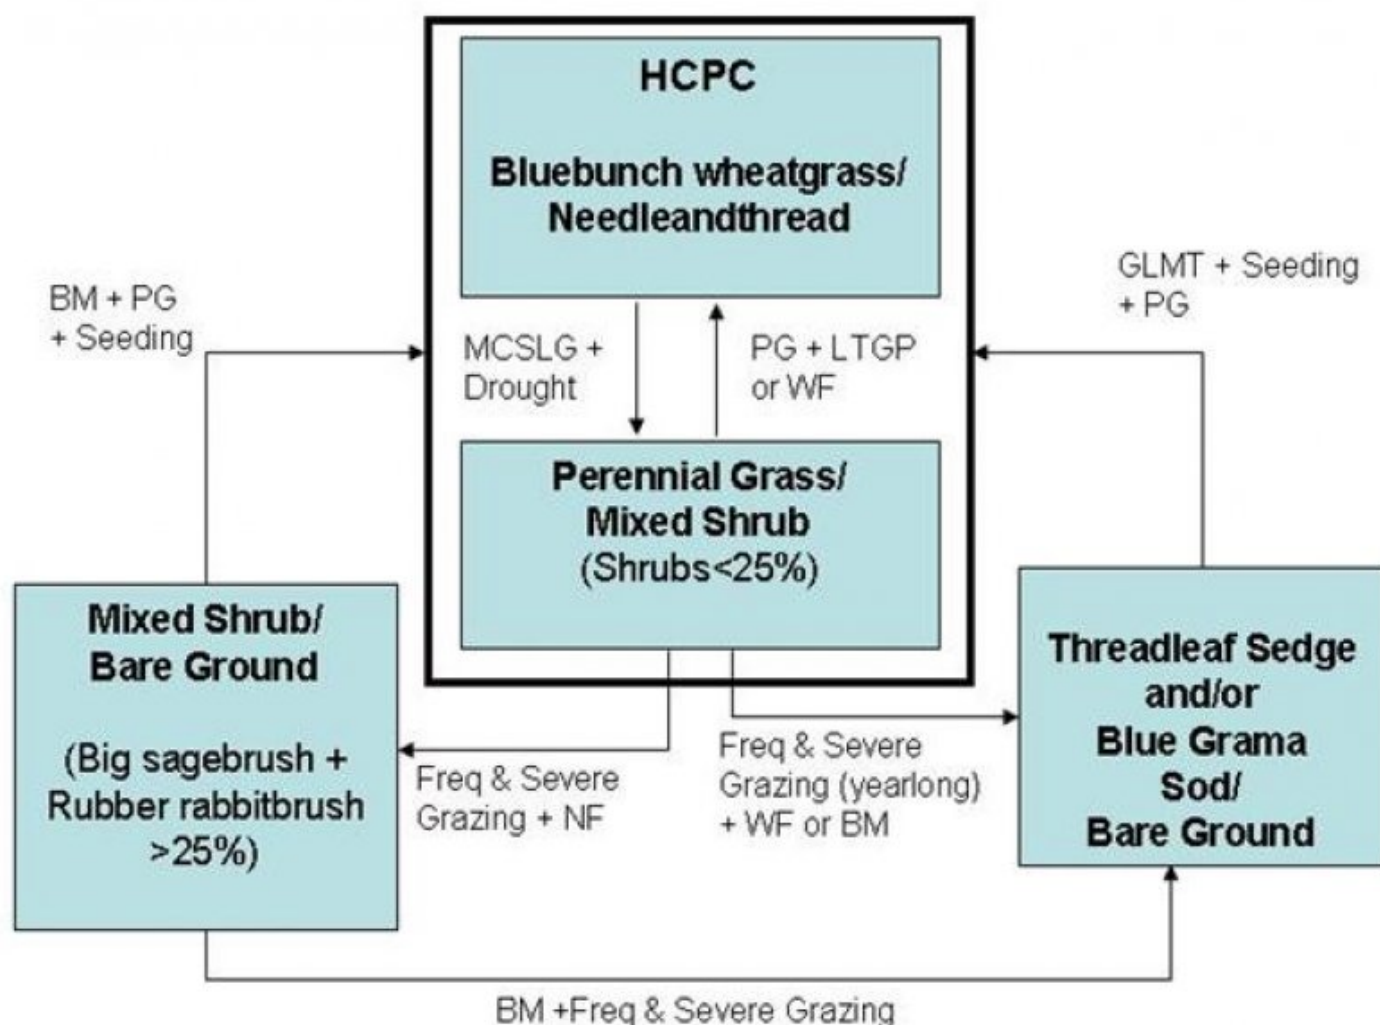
HCPC

Bluebunch wheatgrass/ Needleandthread

BM + PG + Seeding

MCSLG + Drought

PG + LTGP or WF

GLMT + Seeding + PG

Perennial Grass/ Mixed Shrub (Shrubs<25%)

Mixed Shrub/ Bare Ground

(Big sagebrush + Rubber rabbitbrush >25%)

Freq & Severe Grazing + NF

Freq & Severe Grazing (yearlong) + WF or BM

Threadleaf Sedge and/or Blue Grama Sod/ Bare Ground

BM +Freq & Severe Grazing